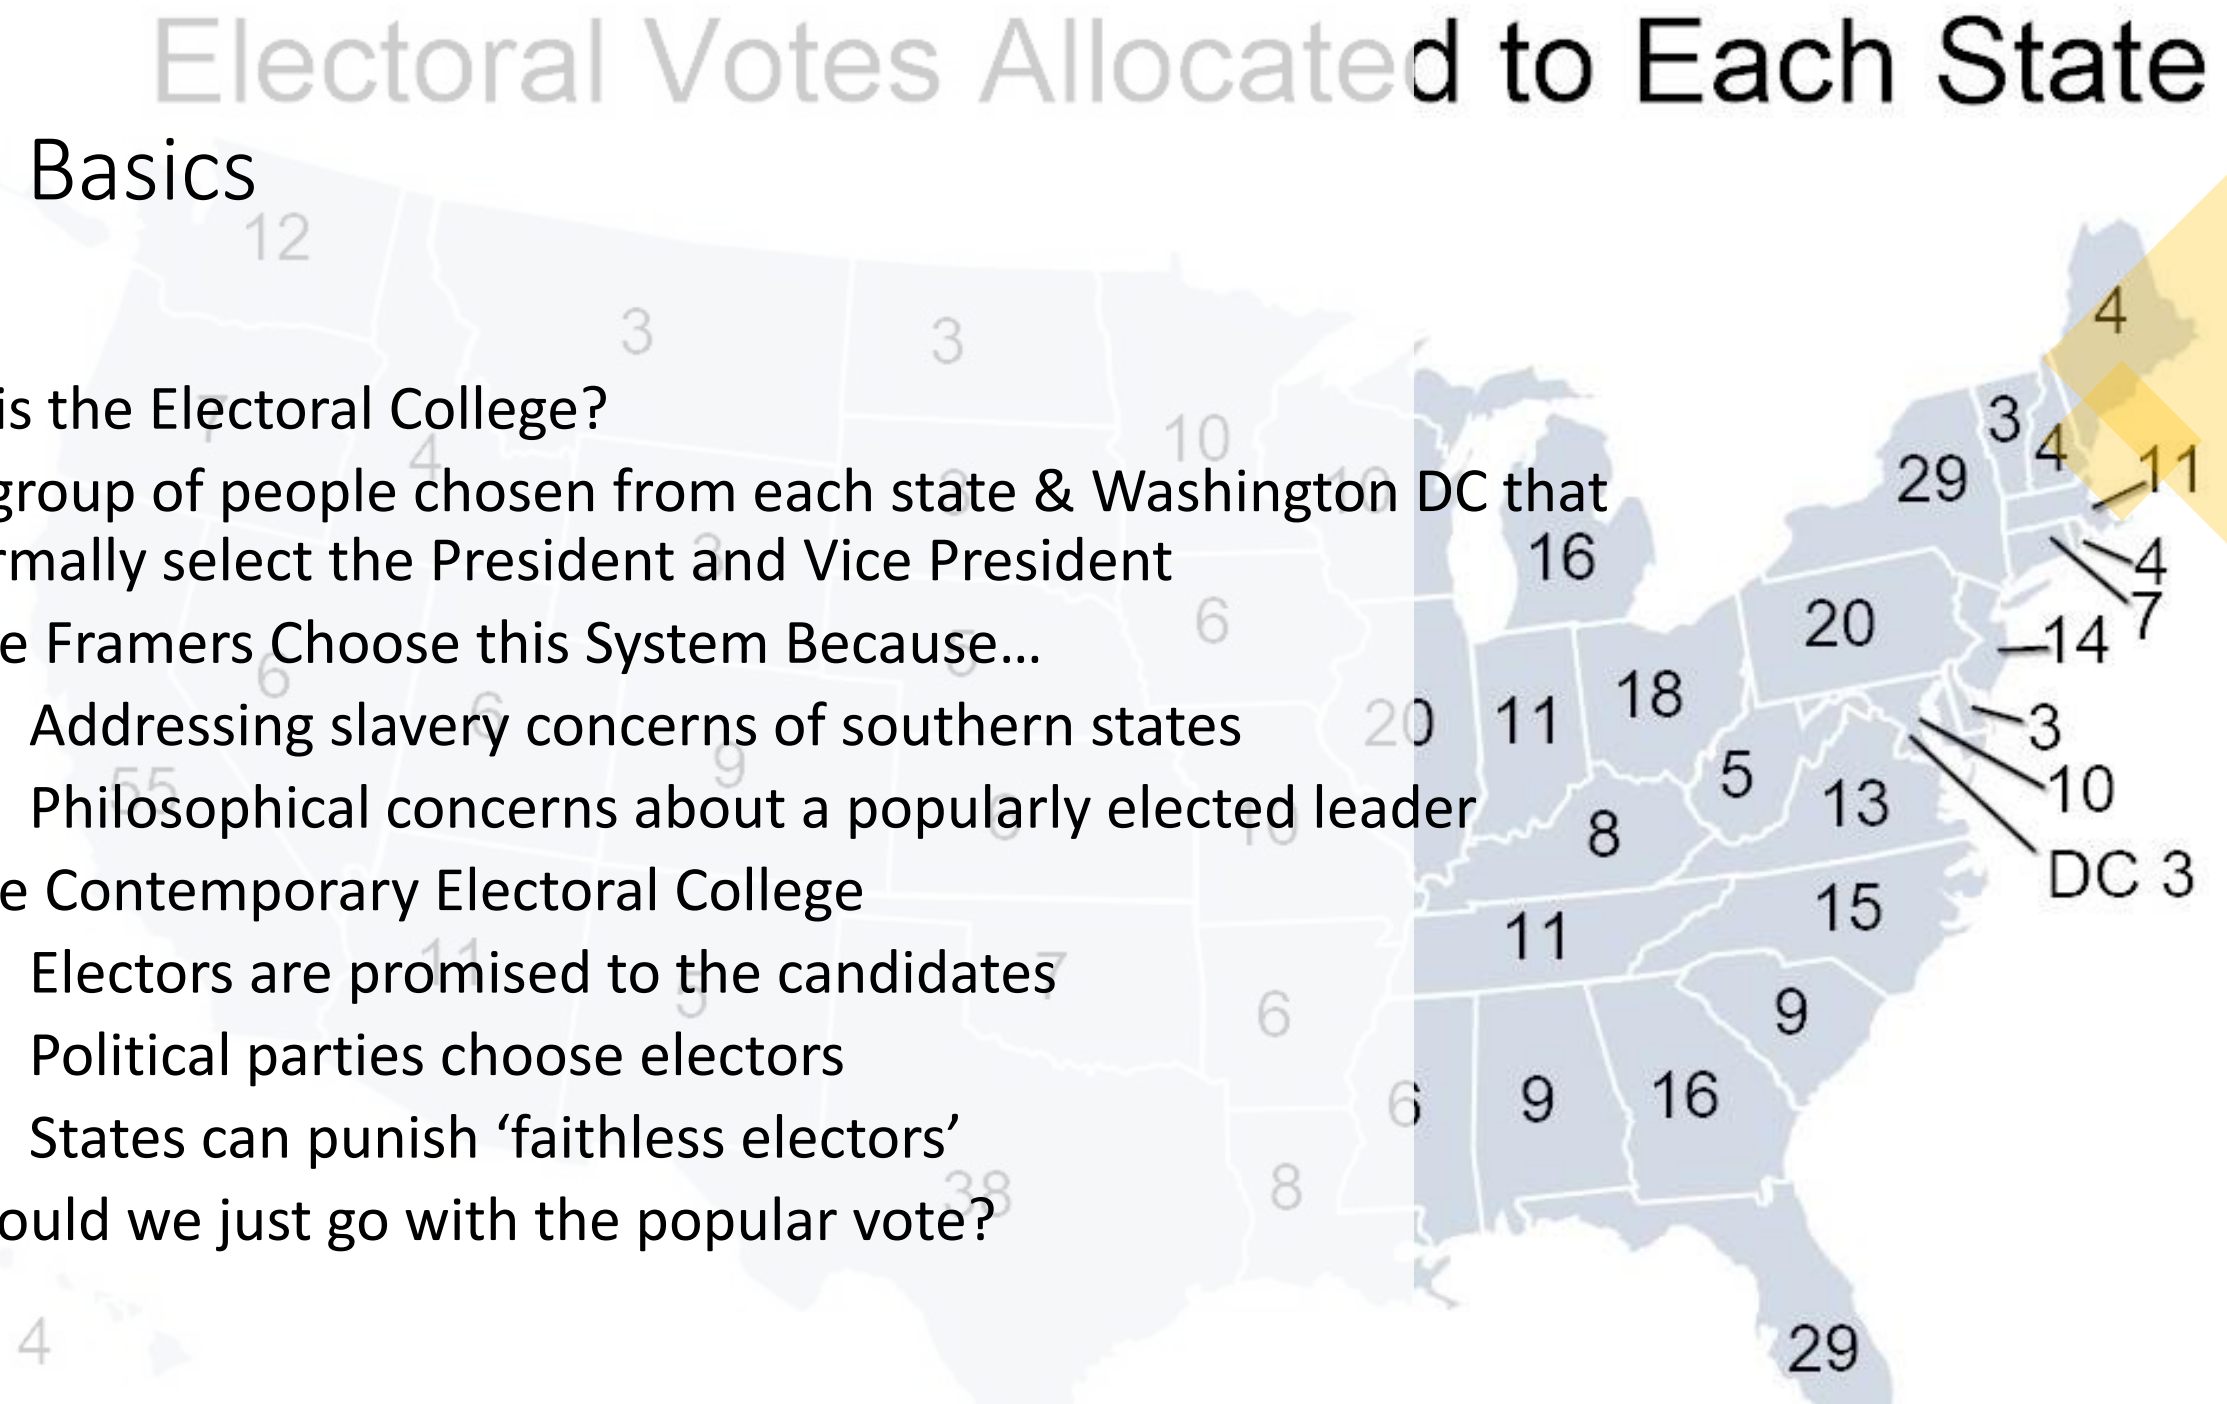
Electoral Votes Allocated to Each State

Basics

is the Electoral College?

group of people chosen from each state & Washington DC that rmally select the President and Vice President

e Framers Choose this System Because…

Addressing slavery concerns of southern states

Philosophical concerns about a popularly elected leader

e Contemporary Electoral College

Electors are promised to the candidates

Political parties choose electors

States can punish ‘faithless electors’

ould we just go with the popular vote?

12 3 3 10 4 6 6 6 55 9 6 8 38 4 20 11 16 18 20 29 3 4 4 11 4 7 14 3 10 DC 3 5 13 8 15 11 9 6 9 16 29